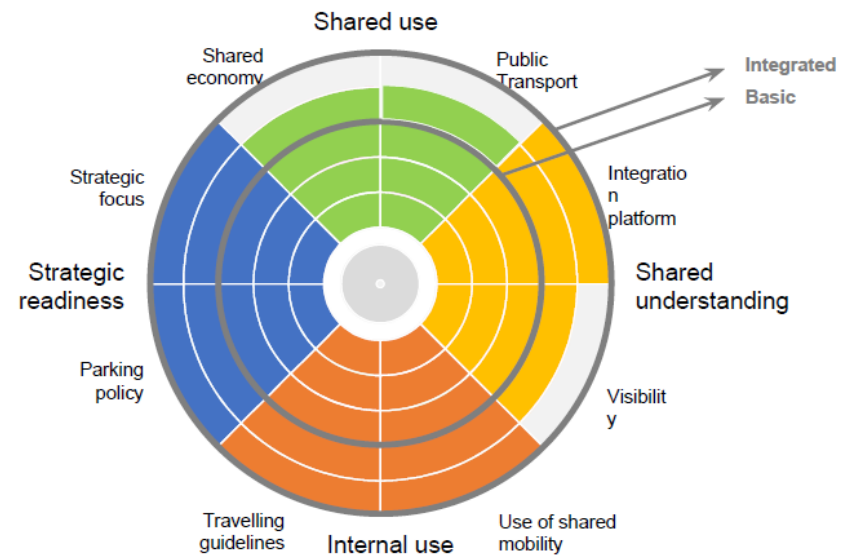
Shared use

Shared economy

Public Transport

Integrated

Basic

Strategic focus

Integratio n platform

Strategic readiness

Shared understanding

Parking policy

Visibilit y

Travelling guidelines

Internal use

Use of shared mobility